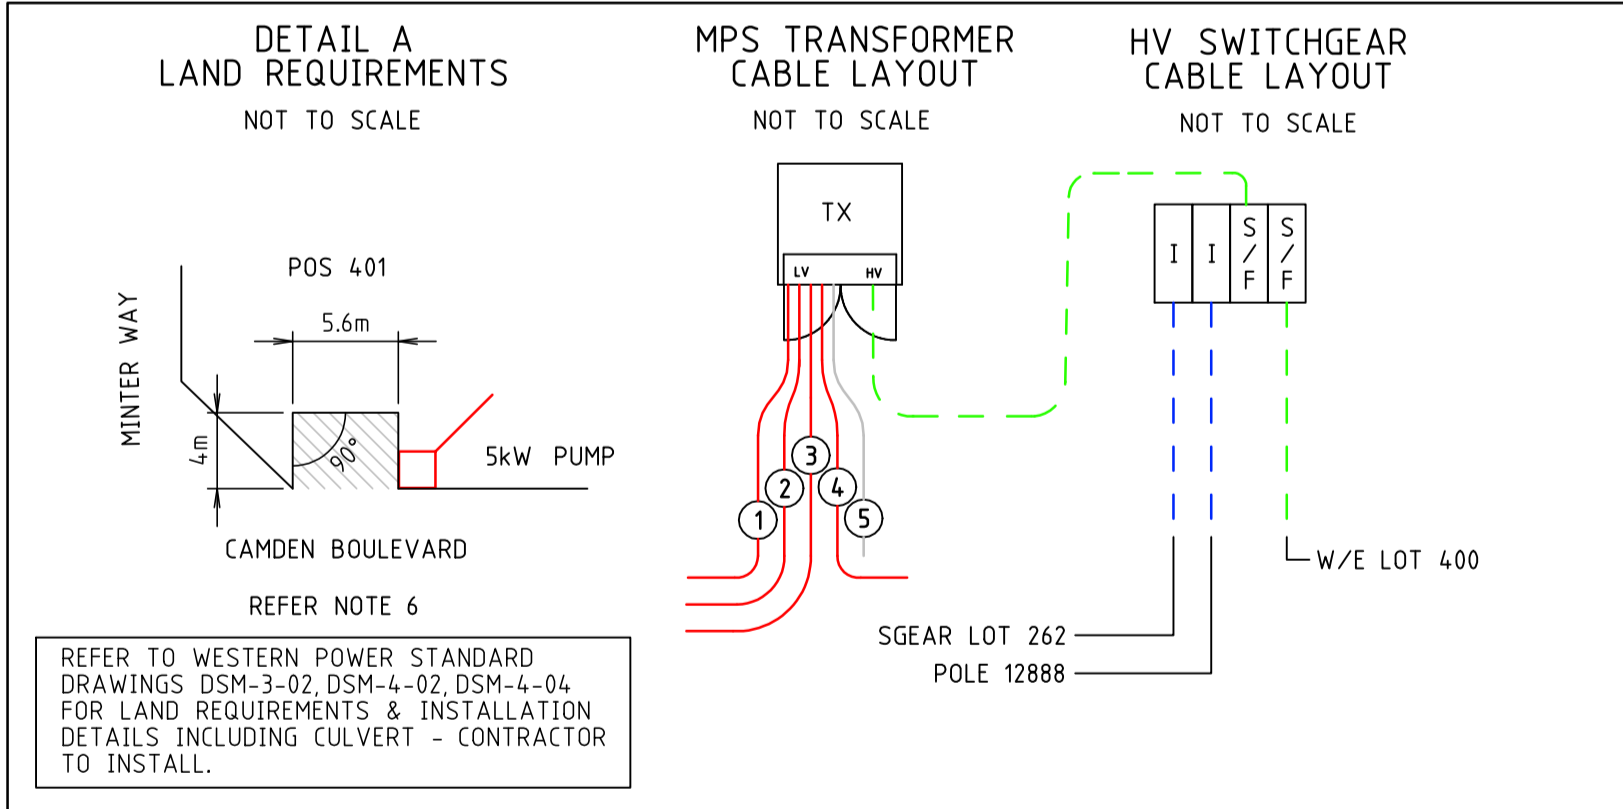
DETAIL A
LAND REQUIREMENTS

NOT TO SCALE

POS 401

5.6m

MINTER WAY

4m

90°

5kW PUMP

CAMDEN BOULEVARD

REFER NOTE 6

REFER TO WESTERN POWER STANDARD DRAWINGS DSM-3-02, DSM-4-02, DSM-4-04 FOR LAND REQUIREMENTS & INSTALLATION DETAILS INCLUDING CULVERT - CONTRACTOR TO INSTALL.

MPS TRANSFORMER
CABLE LAYOUT

NOT TO SCALE

TX

LV

HV

3

2

4

1

5

HV SWITCHGEAR
CABLE LAYOUT

NOT TO SCALE

I

I

S/F

S/F

W/E LOT 400

SGEAR LOT 262

POLE 12888